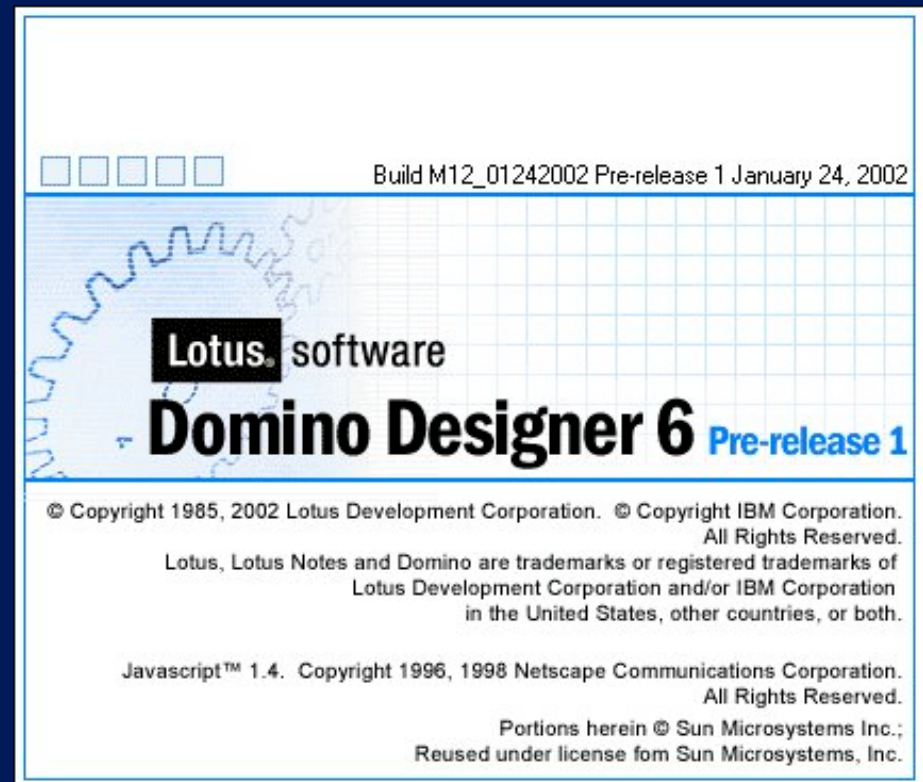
Build M12_01242002 Pre-release 1 January 24, 2002

Lotus. software

Domino Designer 6 Pre-release 1

© Copyright 1985, 2002 Lotus Development Corporation. © Copyright IBM Corporation. All Rights Reserved.
Lotus, Lotus Notes and Domino are trademarks or registered trademarks of Lotus Development Corporation and/or IBM Corporation in the United States, other countries, or both.

Javascript™ 1.4. Copyright 1996, 1998 Netscape Communications Corporation. All Rights Reserved.
Portions herein © Sun Microsystems Inc.; Reused under license fom Sun Microsystems, Inc.